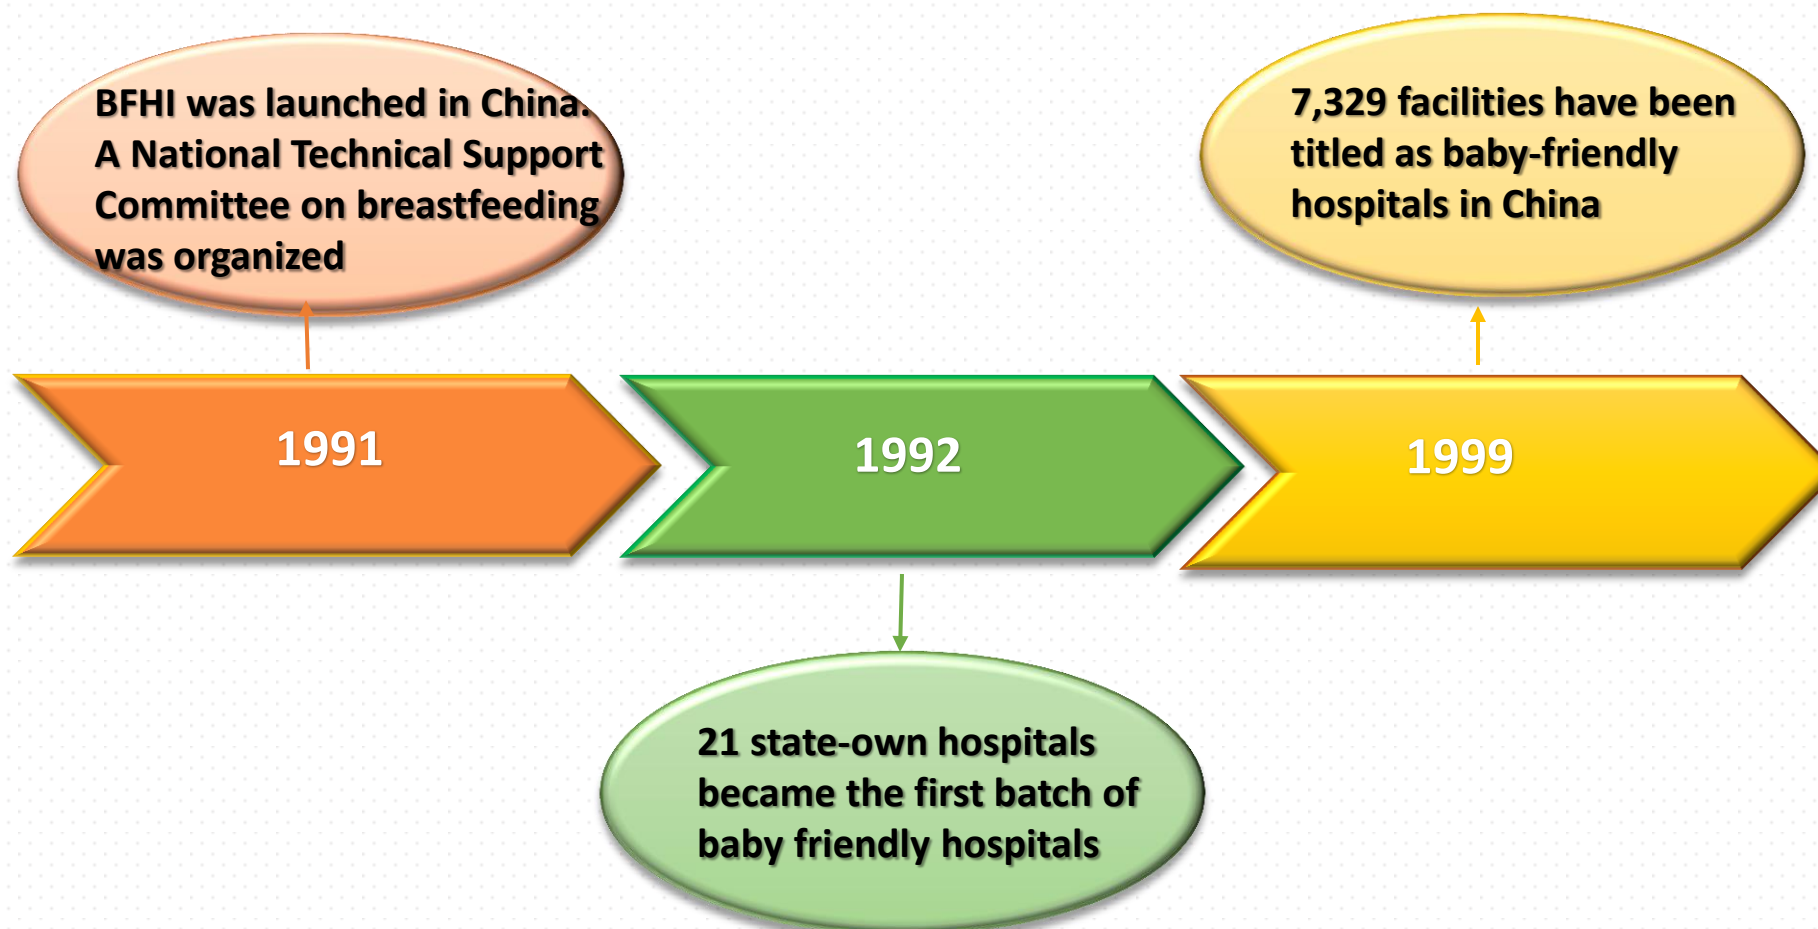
BFHI was launched in China. A National Technical Support Committee on breastfeeding was organized

7,329 facilities have been titled as baby-friendly hospitals in China

1991

1992

1999

21 state-own hospitals became the first batch of baby friendly hospitals